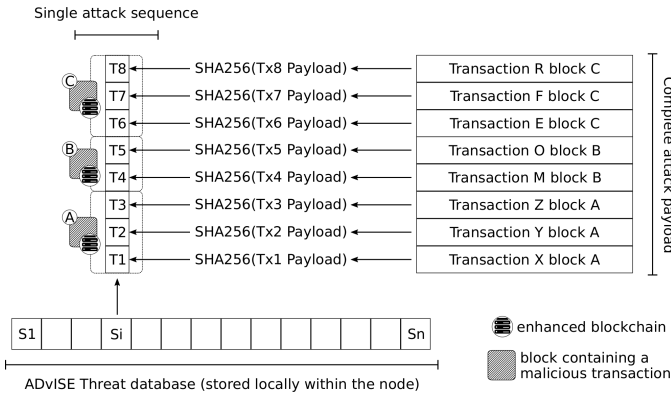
Single attack sequence

C
T8
T7
T6
B
T5
T4
A
T3
T2
T1

SHA256(Tx8 Payload)
SHA256(Tx7 Payload)
SHA256(Tx6 Payload)
SHA256(Tx5 Payload)
SHA256(Tx4 Payload)
SHA256(Tx3 Payload)
SHA256(Tx2 Payload)
SHA256(Tx1 Payload)

Transaction R block C
Transaction F block C
Transaction E block C
Transaction O block B
Transaction M block B
Transaction Z block A
Transaction Y block A
Transaction X block A

Complete attack payload

| S1 | | | Si | | | | | | | | | | Sn |
|---|---|---|---|---|---|---|---|---|---|---|---|---|---|

ADvISE Threat database (stored locally within the node)

enhanced blockchain

block containing a malicious transaction